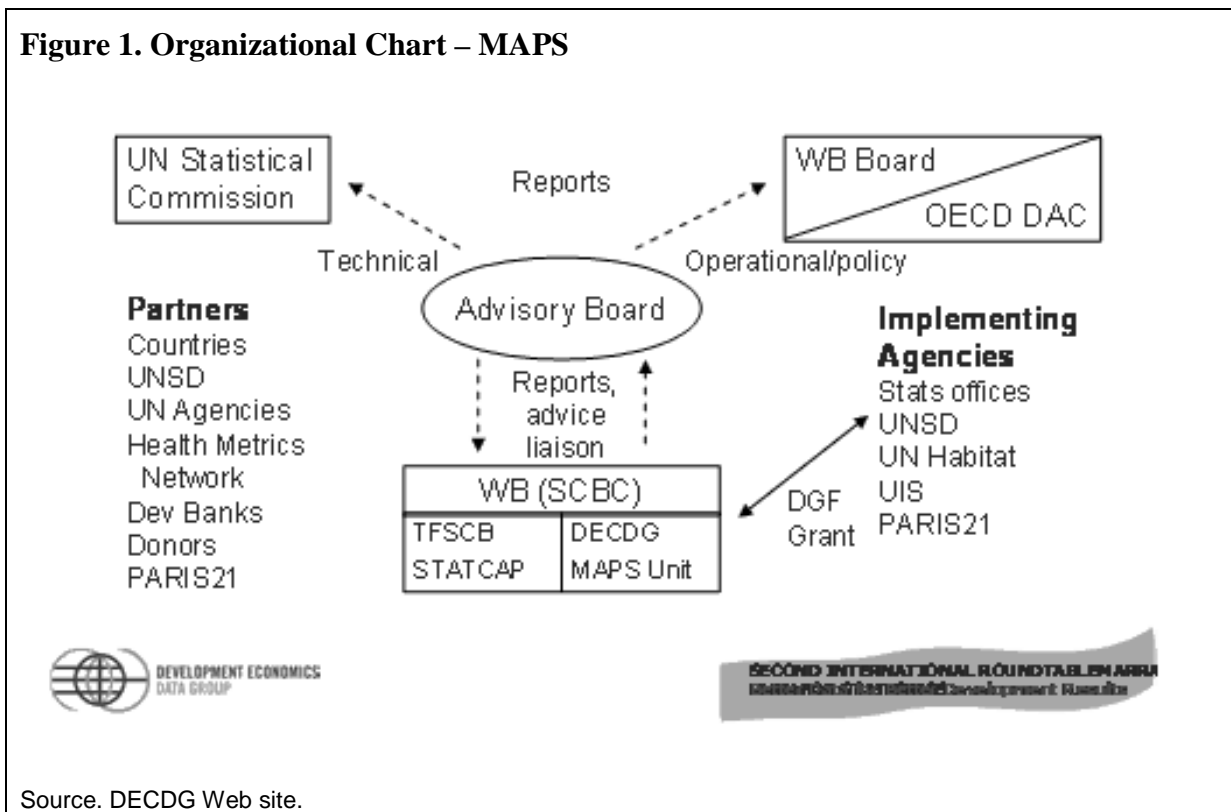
**Figure 1. Organizational Chart – MAPS**

UN Statistical Commission

Reports

WB Board

OECD DAC

Technical

Operational/policy

Advisory Board

**Partners**
Countries
UNSD
UN Agencies
Health Metrics Network
Dev Banks
Donors
PARIS21

Reports, advice liaison

**Implementing Agencies**
Stats offices
UNSD
UN Habitat
UIS
PARIS21

WB (SCBC)

| TFSCB | DECDG |
|---|---|
| STATCAP | MAPS Unit |

DGF Grant

DEVELOPMENT ECONOMICS DATA GROUP

SECOND INTERNATIONAL ROUNDTABLE ON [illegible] Development Results

Source. DECDG Web site.